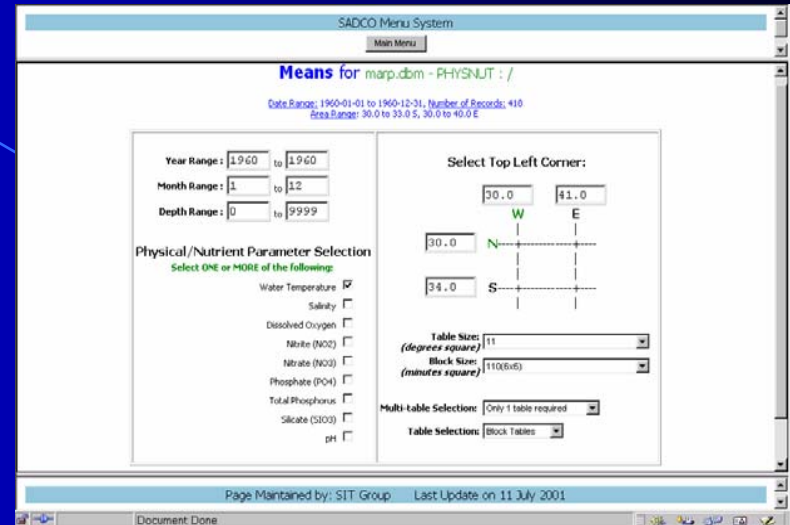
SADCO Menu System

Main Menu

Means for marp.dbm - PHYSNUT : /

Date Range: 1960-01-01 to 1960-12-31, Number of Records: 410
Area Range: 30.0 to 33.0 S, 30.0 to 40.0 E

Year Range : 1960 to 1960

Month Range : 1 to 12

Depth Range : 0 to 9999

Physical/Nutrient Parameter Selection

Select ONE or MORE of the following:

Water Temperature

Salinity

Dissolved Oxygen

Nitrite (NO2)

Nitrate (NO3)

Phosphate (PO4)

Total Phosphorus

Silicate (SIO3)

pH

Select Top Left Corner:

30.0 41.0

W E

30.0 N

34.0 S

Table Size: (degrees square) 11

Block Size: (minutes square) 110(6x6)

Multi-table Selection: Only 1 table required

Table Selection: Block Tables

Page Maintained by: SIT Group Last Update on 11 July 2001

Document Done